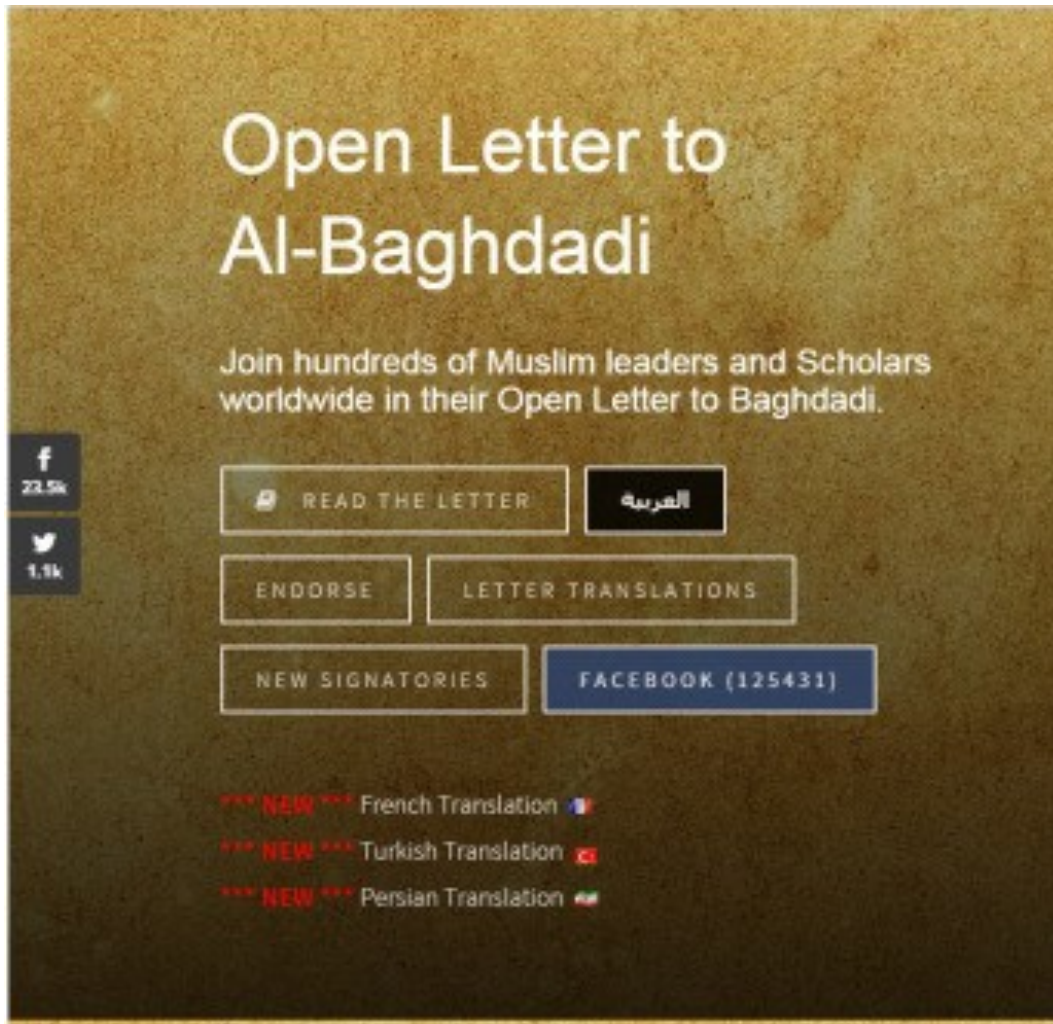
Open Letter to Al-Baghdadi

Join hundreds of Muslim leaders and Scholars worldwide in their Open Letter to Baghdadi.

f 23.5k

1.1k

READ THE LETTER

العربية

ENDORSE

LETTER TRANSLATIONS

NEW SIGNATORIES

FACEBOOK (125431)

*** NEW *** French Translation

*** NEW *** Turkish Translation

*** NEW *** Persian Translation